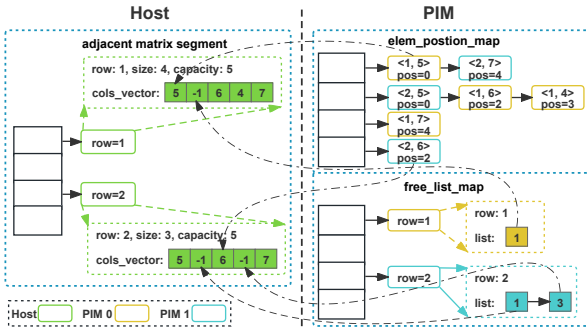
Host

PIM

adjacent matrix segment

row: 1, size: 4, capacity: 5

cols_vector: 5 -1 6 4 7

row=1

row=2

row: 2, size: 3, capacity: 5

cols_vector: 5 -1 6 -1 7

elem_postion_map

<1, 5> pos=0

<2, 7> pos=4

<2, 5> pos=0

<1, 6> pos=2

<1, 4> pos=3

<1, 7> pos=4

<2, 6> pos=2

free_list_map

row=1

row: 1

list: 1

row=2

row: 2

list: 1 3

Host

PIM 0

PIM 1